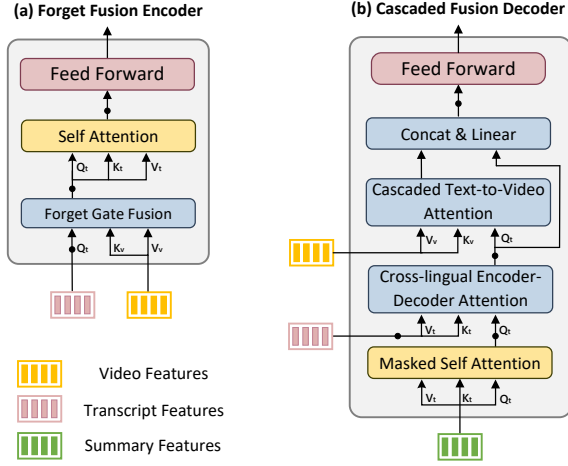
(a) Forget Fusion Encoder

Feed Forward

Self Attention

$Q_t$ $K_t$ $V_t$

Forget Gate Fusion

$Q_t$ $K_v$ $V_v$

(b) Cascaded Fusion Decoder

Feed Forward

Concat & Linear

Cascaded Text-to-Video Attention

$V_v$ $K_v$ $Q_t$

Cross-lingual Encoder-Decoder Attention

$V_t$ $K_t$ $Q_t$

Masked Self Attention

$V_t$ $K_t$ $Q_t$

Video Features

Transcript Features

Summary Features